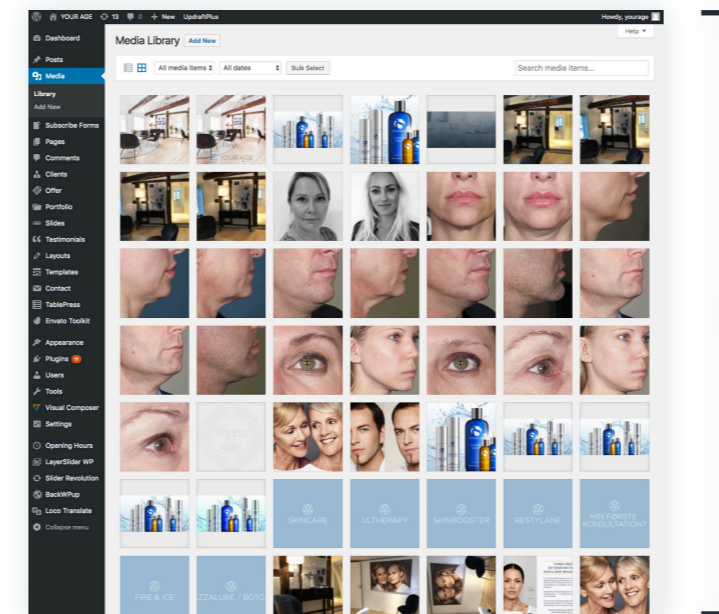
YOUR AGE 13 0 + New UpdraftPlus Howdy, yourage

Help ▼

Dashboard
Posts
Media
Library
Add New
Subscribe Forms
Pages
Comments
Clients
Offer
Portfolio
Slides
Testimonials
Layouts
Templates
Contact
TablePress
Envato Toolkit
Appearance
Plugins
Users
Tools
Visual Composer
Settings
Opening Hours
LayerSlider WP
Slider Revolution
BackWPup
Loco Translate
Collapse menu

Media Library Add New

All media items ▾ All dates ▾ Bulk Select Search media items...

YOUR AGE

SKINCARE
ULTHERAPY
SKINBOOSTER
RESTYLANE
MIN FØRSTE KONSULTATION

FIRE & ICE
AZZALURE / BOTO